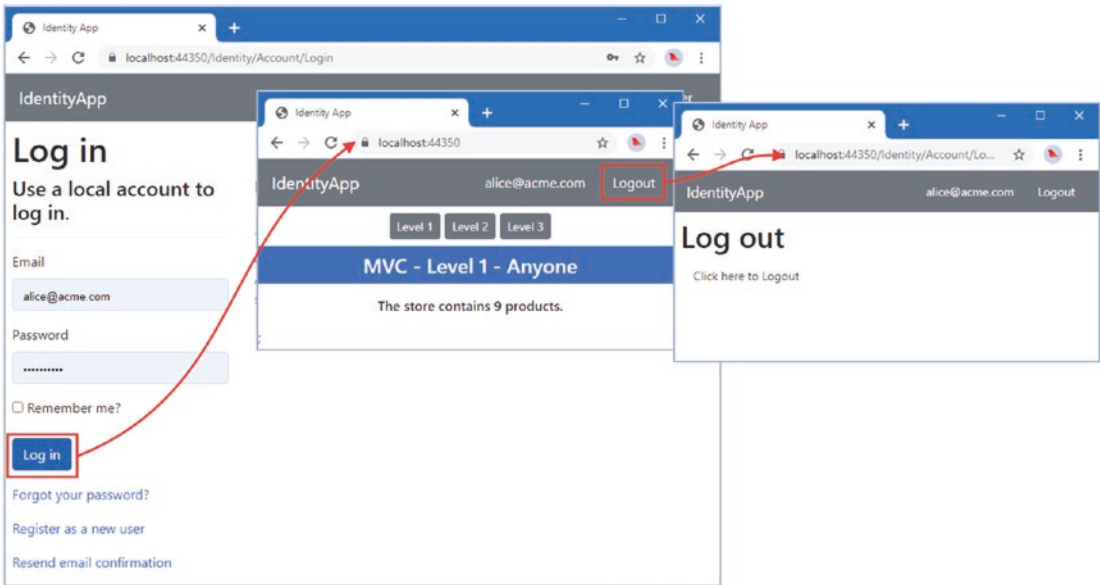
Identity App
localhost:44350/Identity/Account/Login
IdentityApp
Log in
Use a local account to log in.
Email
alice@acme.com
Password
••••••••••
☐ Remember me?
Log in
Forgot your password?
Register as a new user
Resend email confirmation

Identity App
localhost:44350
IdentityApp
alice@acme.com
Logout
Level 1
Level 2
Level 3
MVC - Level 1 - Anyone
The store contains 9 products.

Identity App
localhost:44350/Identity/Account/Lo...
IdentityApp
alice@acme.com
Logout
Log out
Click here to Logout